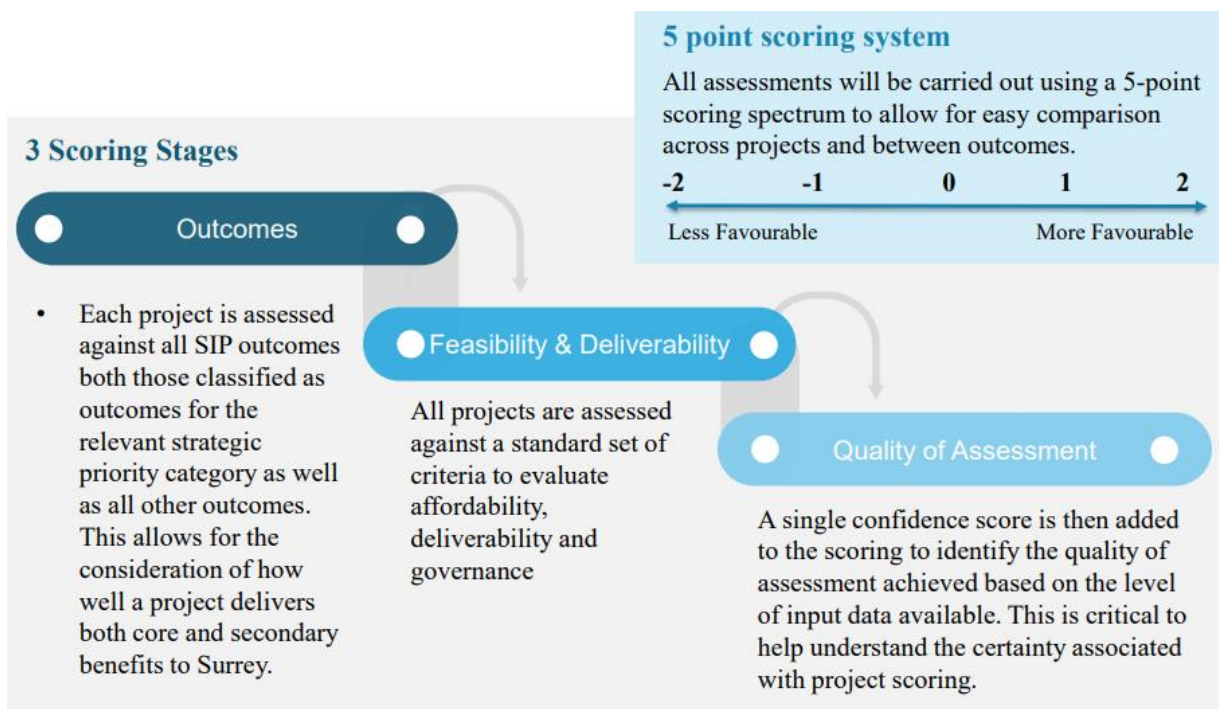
5 point scoring system

All assessments will be carried out using a 5-point scoring spectrum to allow for easy comparison across projects and between outcomes.

-2 -1 0 1 2

Less Favourable More Favourable

3 Scoring Stages

Outcomes

• Each project is assessed against all SIP outcomes both those classified as outcomes for the relevant strategic priority category as well as all other outcomes. This allows for the consideration of how well a project delivers both core and secondary benefits to Surrey.

Feasibility & Deliverability

All projects are assessed against a standard set of criteria to evaluate affordability, deliverability and governance

Quality of Assessment

A single confidence score is then added to the scoring to identify the quality of assessment achieved based on the level of input data available. This is critical to help understand the certainty associated with project scoring.